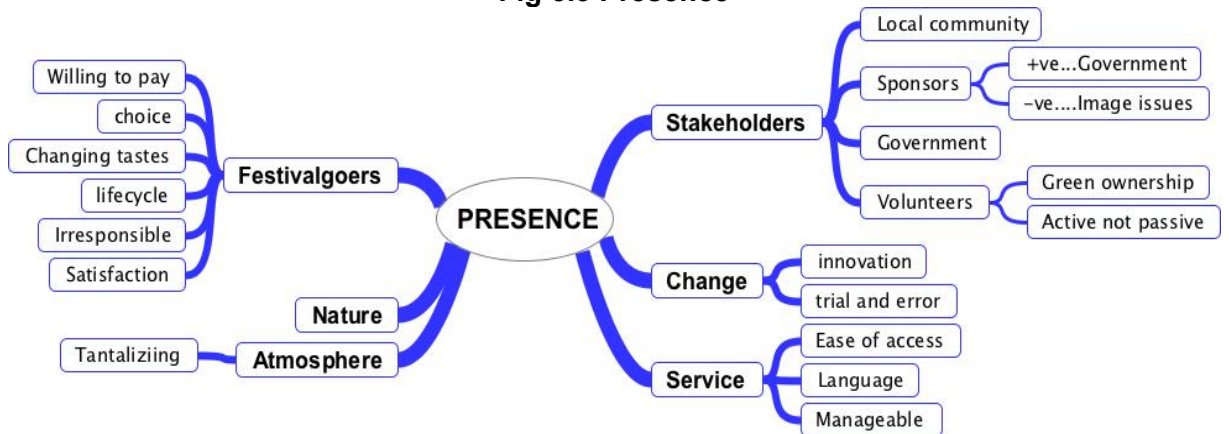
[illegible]

PRESENCE

Festivalgoers
Willing to pay
choice
Changing tastes
lifecycle
Irresponsible
Satisfaction

Nature

Atmosphere
Tantaliziing

Stakeholders
Local community
Sponsors
+ve...Government
-ve....Image issues
Government
Volunteers
Green ownership
Active not passive

Change
innovation
trial and error

Service
Ease of access
Language
Manageable